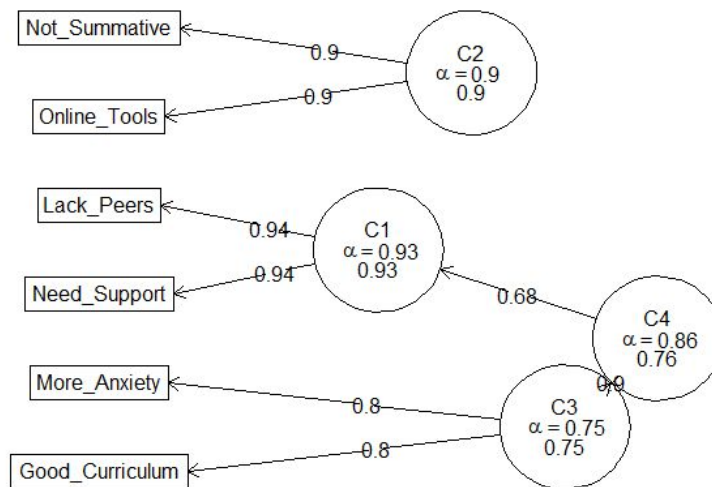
Not_Summative

0.9

C2
$\alpha = 0.9$
0.9

Online_Tools

0.9

Lack_Peers

0.94

C1
$\alpha = 0.93$
0.93

Need_Support

0.94

0.68

C4
$\alpha = 0.86$
0.76

More_Anxiety

0.8

0.9

C3
$\alpha = 0.75$
0.75

Good_Curriculum

0.8